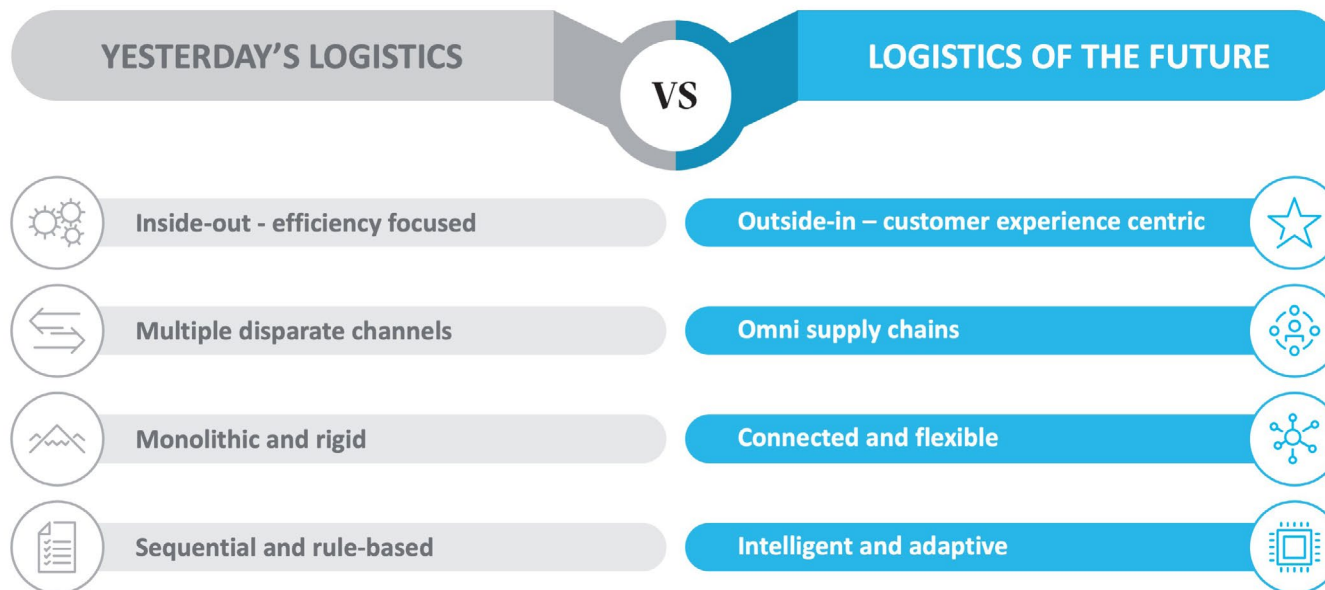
YESTERDAY'S LOGISTICS

VS

LOGISTICS OF THE FUTURE

Inside-out - efficiency focused

Outside-in – customer experience centric

Multiple disparate channels

Omni supply chains

Monolithic and rigid

Connected and flexible

Sequential and rule-based

Intelligent and adaptive